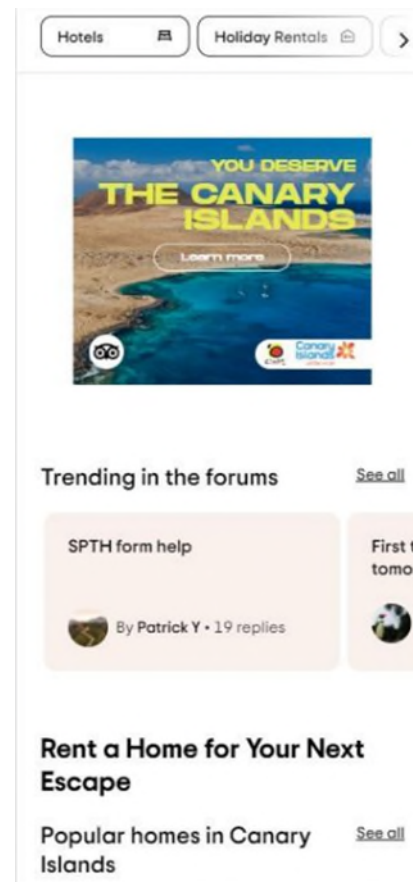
Hotels

Holiday Rentals

YOU DESERVE
THE CANARY ISLANDS

Learn more

Canary Islands

Trending in the forums

See all

SPTH form help

By Patrick Y • 19 replies

First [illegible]
tomo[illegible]

Rent a Home for Your Next Escape

Popular homes in Canary Islands

See all